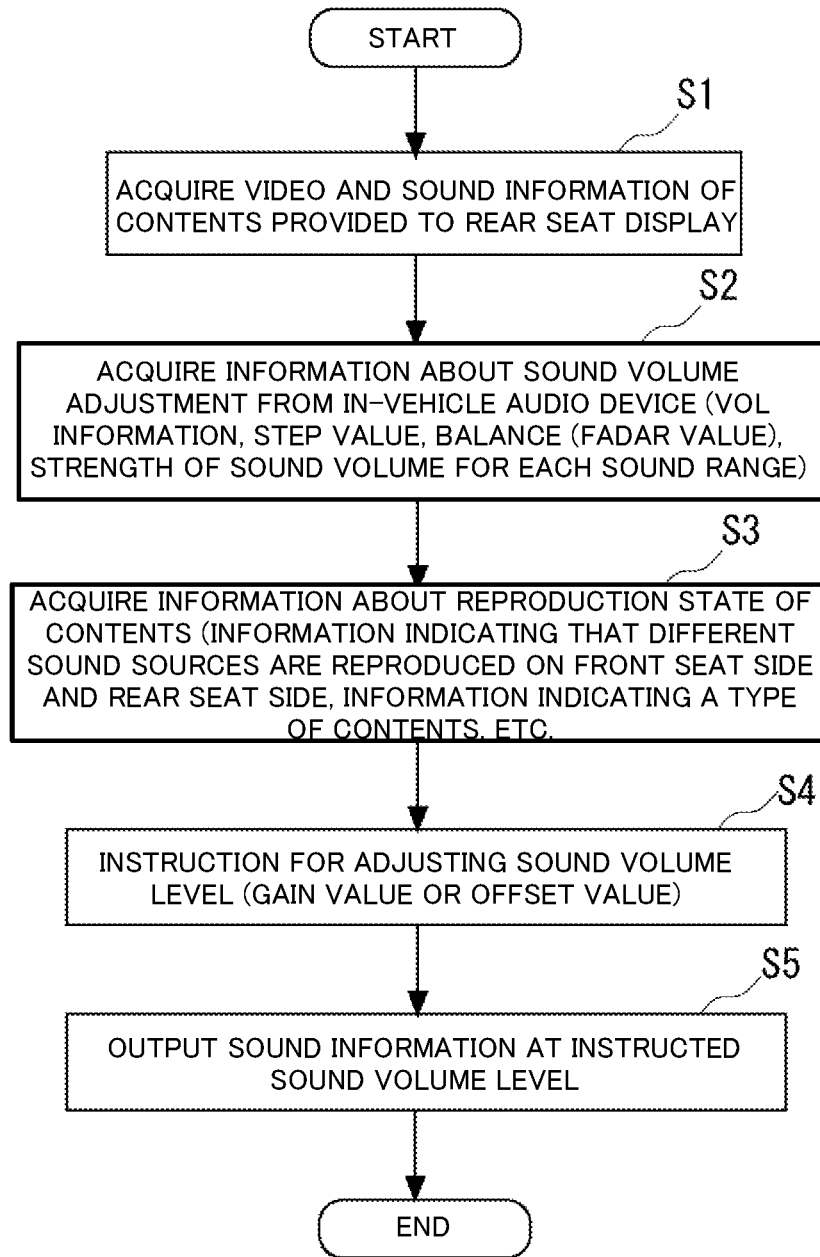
START

S1

ACQUIRE VIDEO AND SOUND INFORMATION OF CONTENTS PROVIDED TO REAR SEAT DISPLAY

S2

ACQUIRE INFORMATION ABOUT SOUND VOLUME ADJUSTMENT FROM IN-VEHICLE AUDIO DEVICE (VOL INFORMATION, STEP VALUE, BALANCE (FADAR VALUE), STRENGTH OF SOUND VOLUME FOR EACH SOUND RANGE)

S3

ACQUIRE INFORMATION ABOUT REPRODUCTION STATE OF CONTENTS (INFORMATION INDICATING THAT DIFFERENT SOUND SOURCES ARE REPRODUCED ON FRONT SEAT SIDE AND REAR SEAT SIDE, INFORMATION INDICATING A TYPE OF CONTENTS, ETC.

S4

INSTRUCTION FOR ADJUSTING SOUND VOLUME LEVEL (GAIN VALUE OR OFFSET VALUE)

S5

OUTPUT SOUND INFORMATION AT INSTRUCTED SOUND VOLUME LEVEL

END